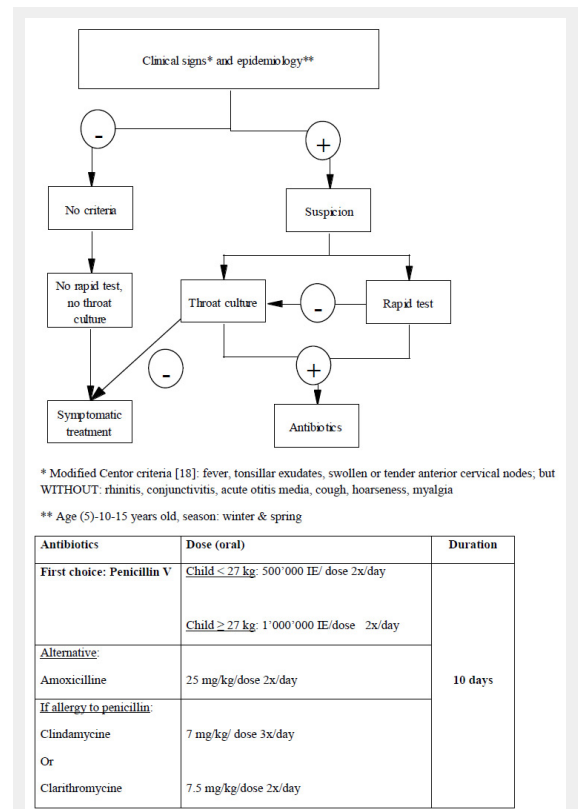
Clinical signs* and epidemiology**

-

+

No criteria

Suspicion

No rapid test, no throat culture

Throat culture

-

Rapid test

-

+

Symptomatic treatment

Antibiotics

* Modified Centor criteria [18]: fever, tonsillar exudates, swollen or tender anterior cervical nodes; but WITHOUT: rhinitis, conjunctivitis, acute otitis media, cough, hoarseness, myalgia

** Age (5)-10-15 years old, season: winter & spring

| Antibiotics | Dose (oral) | Duration |
|---|---|---|
| **First choice: Penicillin V** | Child < 27 kg: 500'000 IE/ dose 2x/day<br><br>Child ≥ 27 kg: 1'000'000 IE/dose 2x/day | **10 days** |
| Alternative:<br>Amoxicilline | 25 mg/kg/dose 2x/day | |
| If allergy to penicillin:<br>Clindamycine<br>Or<br>Clarithromycine | 7 mg/kg/ dose 3x/day<br><br>7.5 mg/kg/dose 2x/day | |